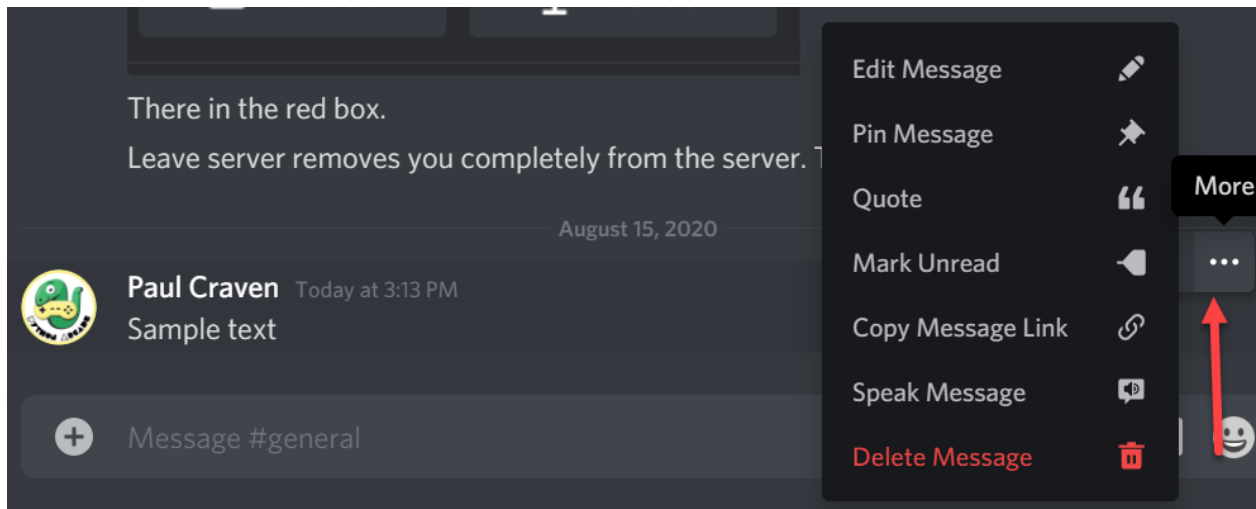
There in the red box.

Leave server removes you completely from the server. T

August 15, 2020

Paul Craven Today at 3:13 PM
Sample text

Message #general

Edit Message
Pin Message
Quote
Mark Unread
Copy Message Link
Speak Message
Delete Message

More